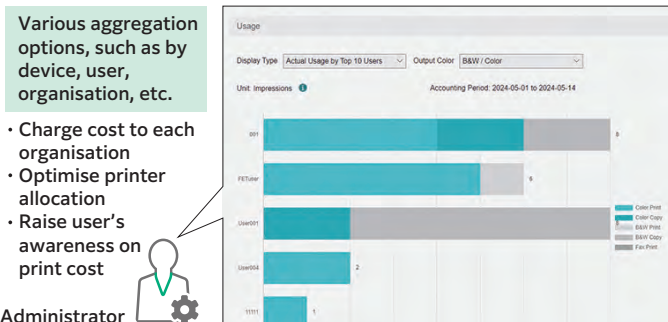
Various aggregation options, such as by device, user, organisation, etc.

・Charge cost to each organisation
・Optimise printer allocation
・Raise user's awareness on print cost

Administrator

Usage

Display Type Actual Usage by Top 10 Users
Output Color B&W / Color

Unit: Impressions

Accounting Period: 2024-05-01 to 2024-05-14

001
8

FETuser
6

User001

User004
2

11111
1

Color Print
Color Copy
B&W Print
B&W Copy
Fax Print